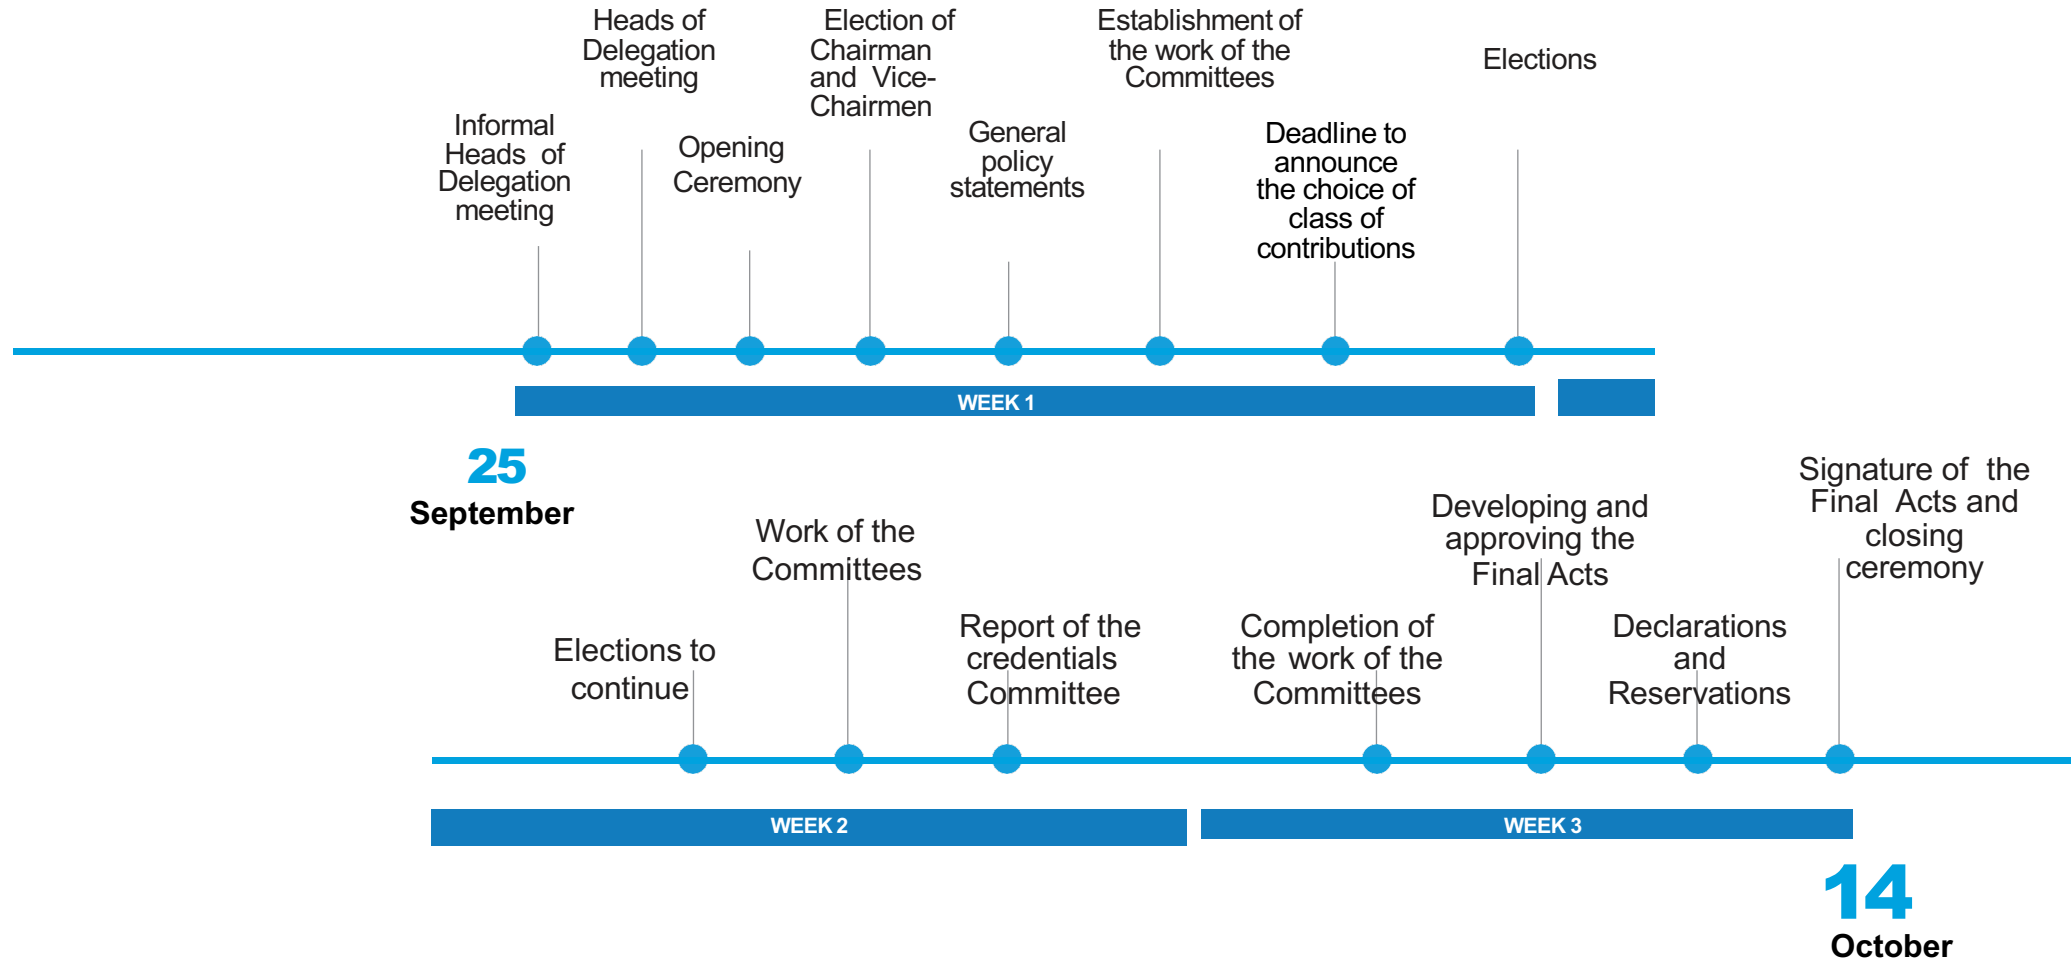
Heads of Delegation meeting

Election of Chairman and Vice-Chairmen

Establishment of the work of the Committees

Elections

Informal Heads of Delegation meeting

Opening Ceremony

General policy statements

Deadline to announce the choice of class of contributions

WEEK 1

25
September

Work of the Committees

Developing and approving the Final Acts

Signature of the Final Acts and closing ceremony

Elections to continue

Report of the credentials Committee

Completion of the work of the Committees

Declarations and Reservations

WEEK 2

WEEK 3

14
October